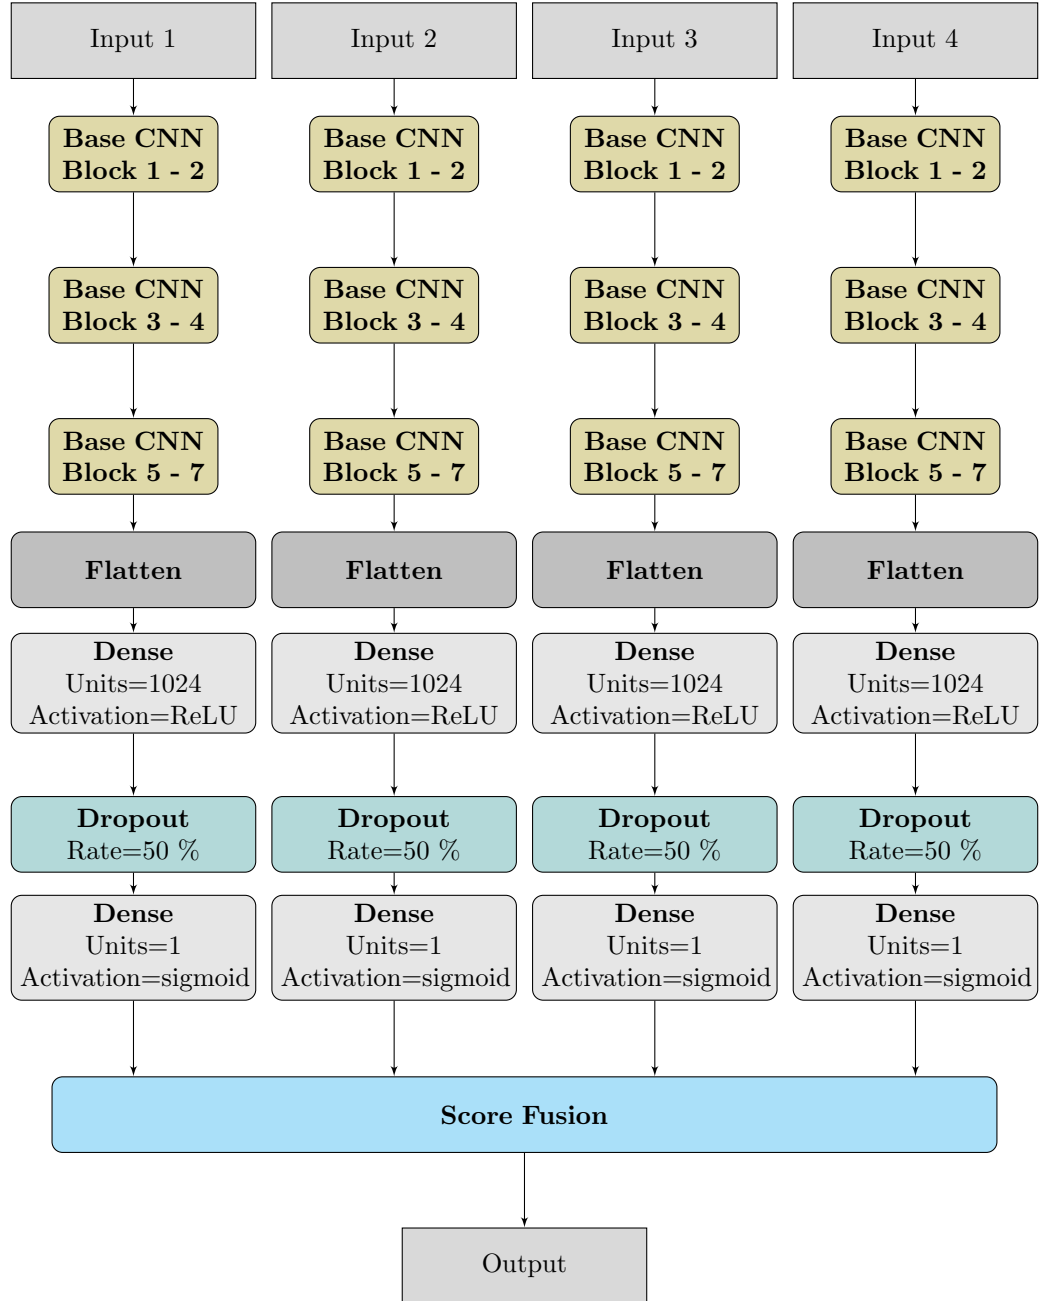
Input 1
Base CNN Block 1 - 2
Base CNN Block 3 - 4
Base CNN Block 5 - 7
Flatten
Dense
Units=1024
Activation=ReLU
Dropout
Rate=50 %
Dense
Units=1
Activation=sigmoid

Input 2
Base CNN Block 1 - 2
Base CNN Block 3 - 4
Base CNN Block 5 - 7
Flatten
Dense
Units=1024
Activation=ReLU
Dropout
Rate=50 %
Dense
Units=1
Activation=sigmoid

Input 3
Base CNN Block 1 - 2
Base CNN Block 3 - 4
Base CNN Block 5 - 7
Flatten
Dense
Units=1024
Activation=ReLU
Dropout
Rate=50 %
Dense
Units=1
Activation=sigmoid

Input 4
Base CNN Block 1 - 2
Base CNN Block 3 - 4
Base CNN Block 5 - 7
Flatten
Dense
Units=1024
Activation=ReLU
Dropout
Rate=50 %
Dense
Units=1
Activation=sigmoid

Score Fusion

Output